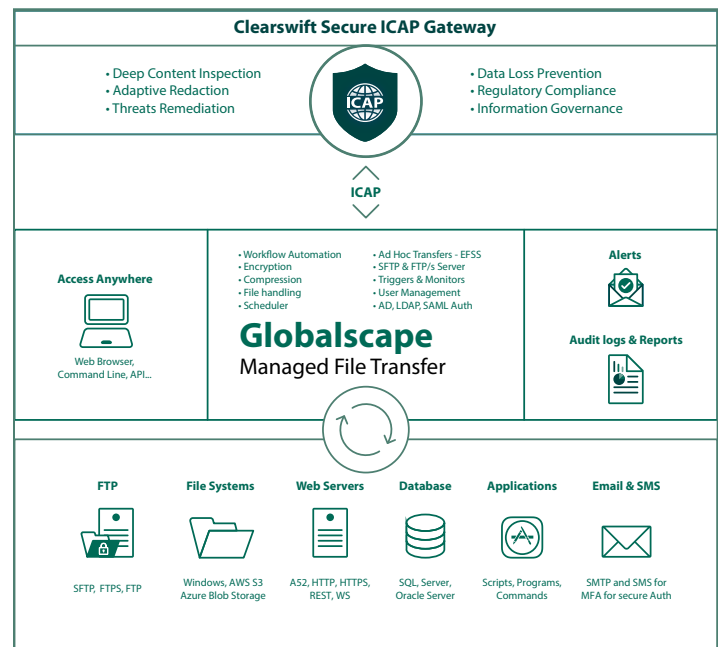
Clearswift Secure ICAP Gateway

• Deep Content Inspection
• Adaptive Redaction
• Threats Remediation

ICAP

• Data Loss Prevention
• Regulatory Compliance
• Information Governance

ICAP

Access Anywhere

Web Browser,
Command Line, API...

• Workflow Automation
• Encryption
• Compression
• File handling
• Scheduler

• Ad Hoc Transfers - EFSS
• SFTP & FTP/s Server
• Triggers & Monitors
• User Management
• AD, LDAP, SAML Auth

Globalscape
Managed File Transfer

Alerts

Audit logs & Reports

FTP

SFTP, FTPS, FTP

File Systems

Windows, AWS S3
Azure Blob Storage

Web Servers

A52, HTTP, HTTPS,
REST, WS

Database

SQL, Server,
Oracle Server

Applications

Scripts, Programs,
Commands

Email & SMS

SMTP and SMS for
MFA for secure Auth